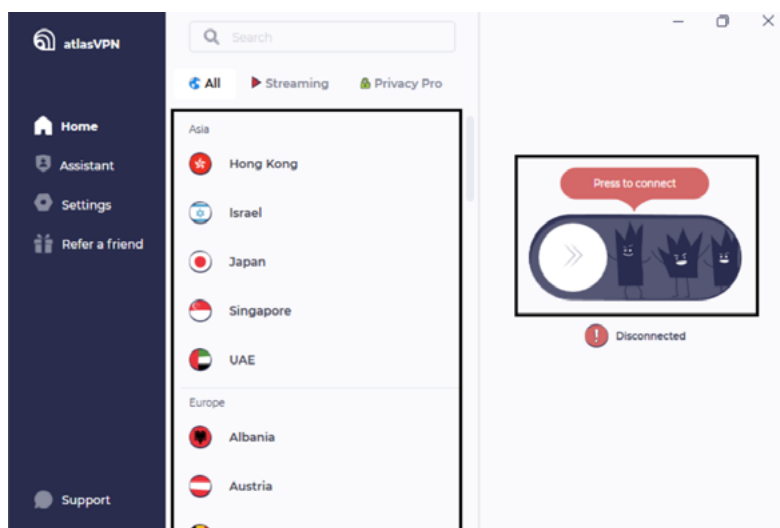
atlasVPN

Home

Assistant

Settings

Refer a friend

Support

Search

All

Streaming

Privacy Pro

Asia

Hong Kong

Israel

Japan

Singapore

UAE

Europe

Albania

Austria

Press to connect

Disconnected